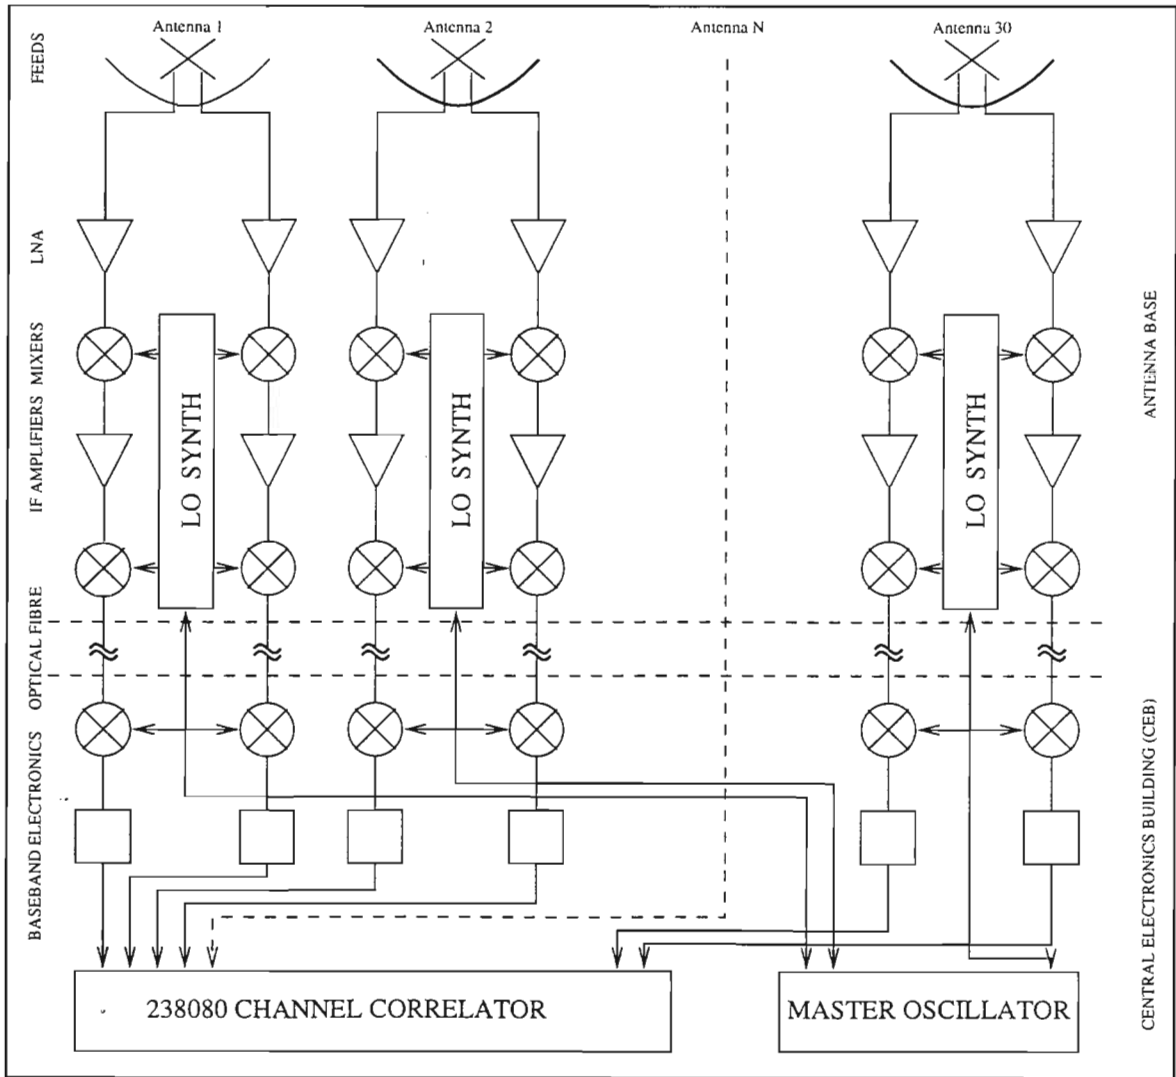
FEEDS
LNA
MIXERS
IF AMPLIFIERS
OPTICAL FIBRE
BASEBAND ELECTRONICS

Antenna 1
Antenna 2
Antenna N
Antenna 30

LO SYNTH
LO SYNTH
LO SYNTH

ANTENNA BASE
CENTRAL ELECTRONICS BUILDING (CEB)

238080 CHANNEL CORRELATOR
MASTER OSCILLATOR